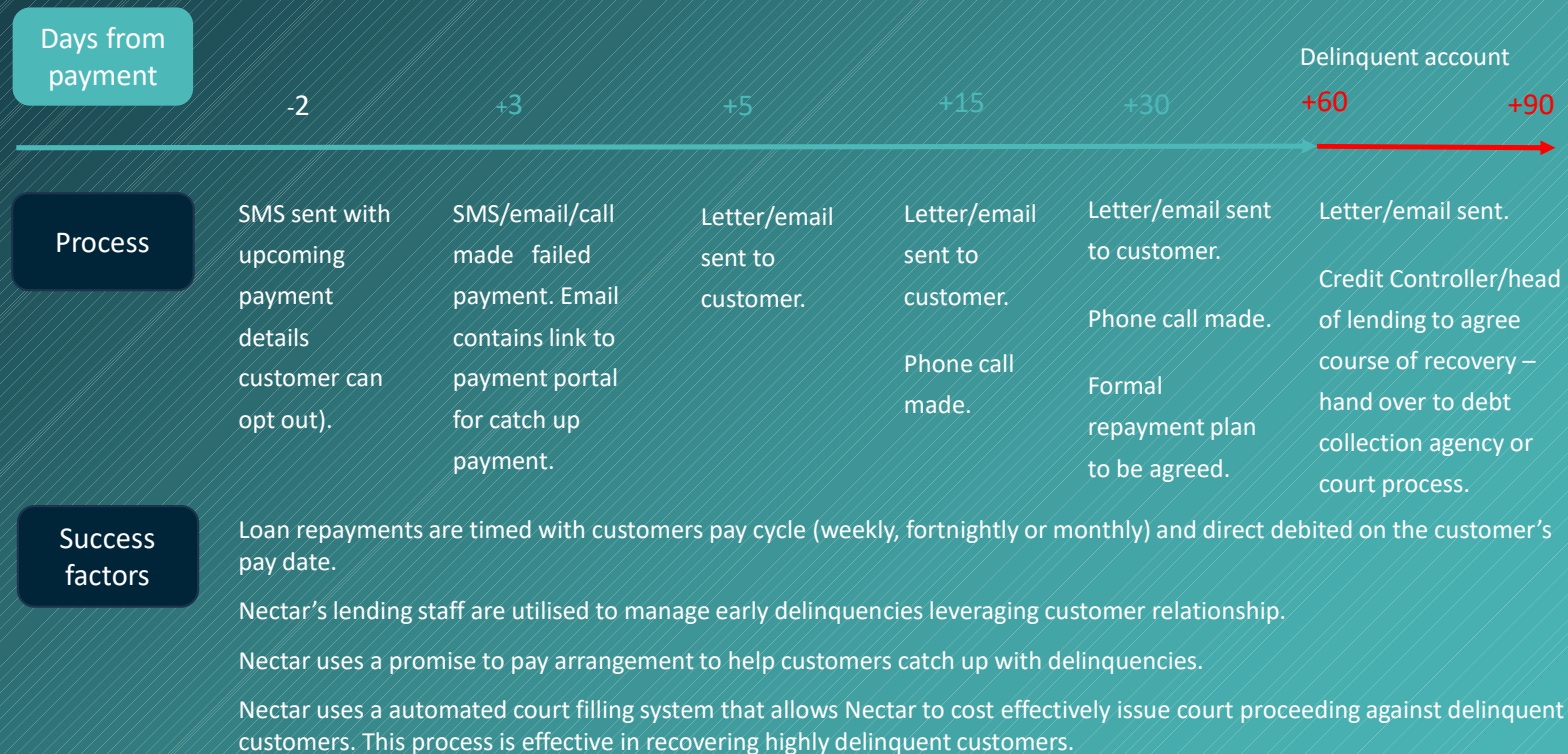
Days from payment

Delinquent account

-2 +3 +5 +15 +30 +60 +90

Process

SMS sent with upcoming payment details customer can opt out).

SMS/email/call made failed payment. Email contains link to payment portal for catch up payment.

Letter/email sent to customer.

Letter/email sent to customer.

Phone call made.

Letter/email sent to customer.

Phone call made.

Formal repayment plan to be agreed.

Letter/email sent.

Credit Controller/head of lending to agree course of recovery – hand over to debt collection agency or court process.

Success factors

Loan repayments are timed with customers pay cycle (weekly, fortnightly or monthly) and direct debited on the customer's pay date.

Nectar's lending staff are utilised to manage early delinquencies leveraging customer relationship.

Nectar uses a promise to pay arrangement to help customers catch up with delinquencies.

Nectar uses a automated court filling system that allows Nectar to cost effectively issue court proceeding against delinquent customers. This process is effective in recovering highly delinquent customers.